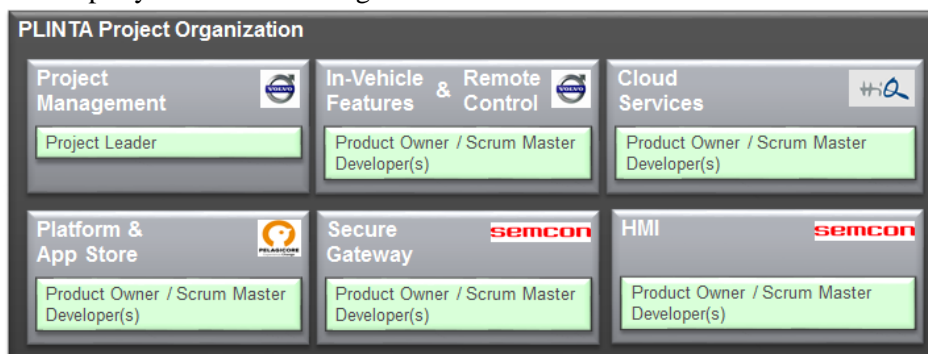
PLINTA Project Organization

Project Management
VOLVO
Project Leader

In-Vehicle Features & Remote Control
VOLVO
Product Owner / Scrum Master
Developer(s)

Cloud Services
HiQ
Product Owner / Scrum Master
Developer(s)

Platform & App Store
PELAGICORE
Product Owner / Scrum Master
Developer(s)

Secure Gateway
semcon
Product Owner / Scrum Master
Developer(s)

HMI
semcon
Product Owner / Scrum Master
Developer(s)